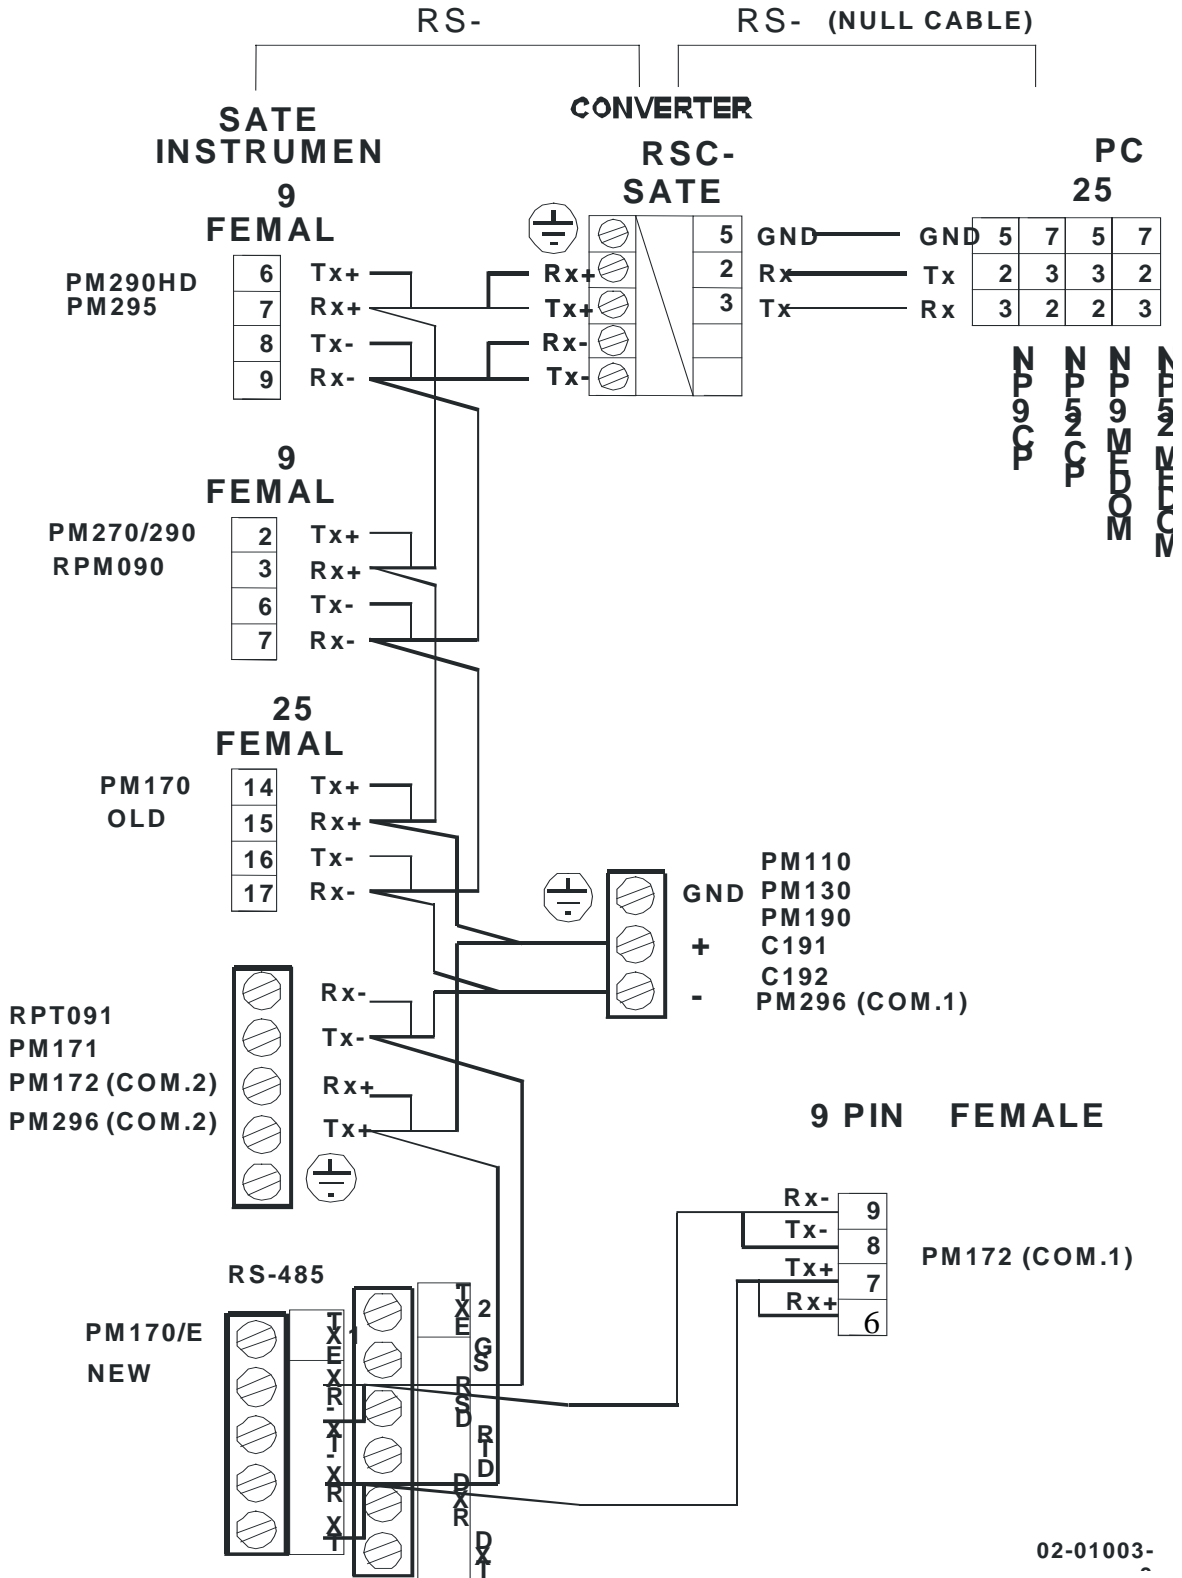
RS-

RS- (NULL CABLE)

CONVERTER

SATE
INSTRUMEN

RSC-
SATE

PC
25

9
FEMAL

PM290HD
PM295

| 6 | Tx+ |
|---|---|
| 7 | Rx+ |
| 8 | Tx- |
| 9 | Rx- |

Rx+
Tx+
Rx-
Tx-

| 5 | GND |
|---|---|
| 2 | Rx |
| 3 | Tx |

| GND | 5 | 7 | 5 | 7 |
|---|---|---|---|---|
| Tx | 2 | 3 | 3 | 2 |
| Rx | 3 | 2 | 2 | 3 |

NP9CP
NP52CP
NP9MEDOM
NP52MEDOM

9
FEMAL

PM270/290
RPM090

| 2 | Tx+ |
|---|---|
| 3 | Rx+ |
| 6 | Tx- |
| 7 | Rx- |

25
FEMAL

PM170
OLD

| 14 | Tx+ |
|---|---|
| 15 | Rx+ |
| 16 | Tx- |
| 17 | Rx- |

GND
+
-

PM110
PM130
PM190
C191
C192
PM296 (COM.1)

RPT091
PM171
PM172 (COM.2)
PM296 (COM.2)

Rx-
Tx-
Rx+
Tx+

9 PIN FEMALE

| Rx- | 9 |
|---|---|
| Tx- | 8 |
| Tx+ | 7 |
| Rx+ | 6 |

PM172 (COM.1)

RS-485

PM170/E
NEW

TX+
TX-
RX-
RX+
TX
RX

TXE
GS
RSD
RTD
DXR
DXT

2
1

02-01003-